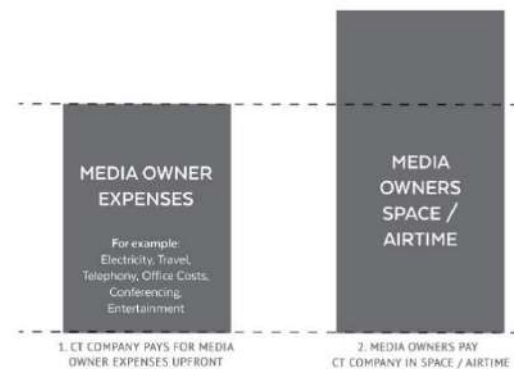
MEDIA OWNER EXPENSES

For example:
Electricity, Travel, Telephony, Office Costs, Conferencing, Entertainment

1. CT COMPANY PAYS FOR MEDIA OWNER EXPENSES UPFRONT

MEDIA OWNERS SPACE / AIRTIME

2. MEDIA OWNERS PAY CT COMPANY IN SPACE / AIRTIME